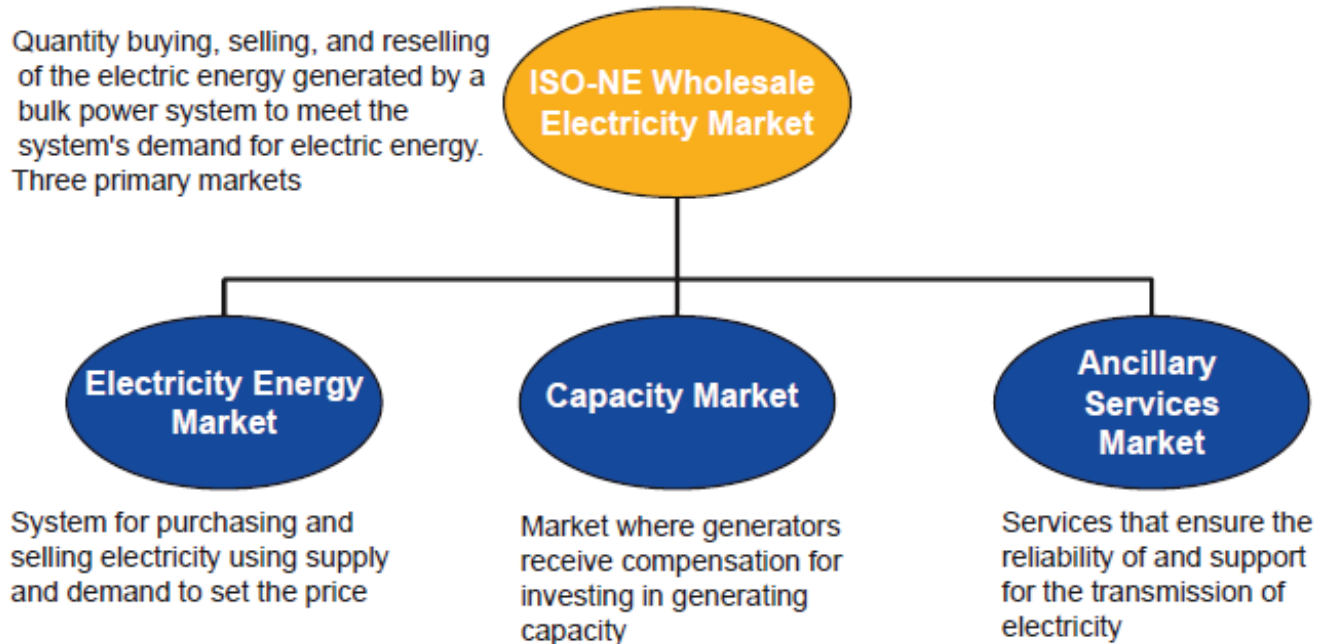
Quantity buying, selling, and reselling of the electric energy generated by a bulk power system to meet the system's demand for electric energy. Three primary markets

ISO-NE Wholesale Electricity Market

Electricity Energy Market

System for purchasing and selling electricity using supply and demand to set the price

Capacity Market

Market where generators receive compensation for investing in generating capacity

Ancillary Services Market

Services that ensure the reliability of and support for the transmission of electricity